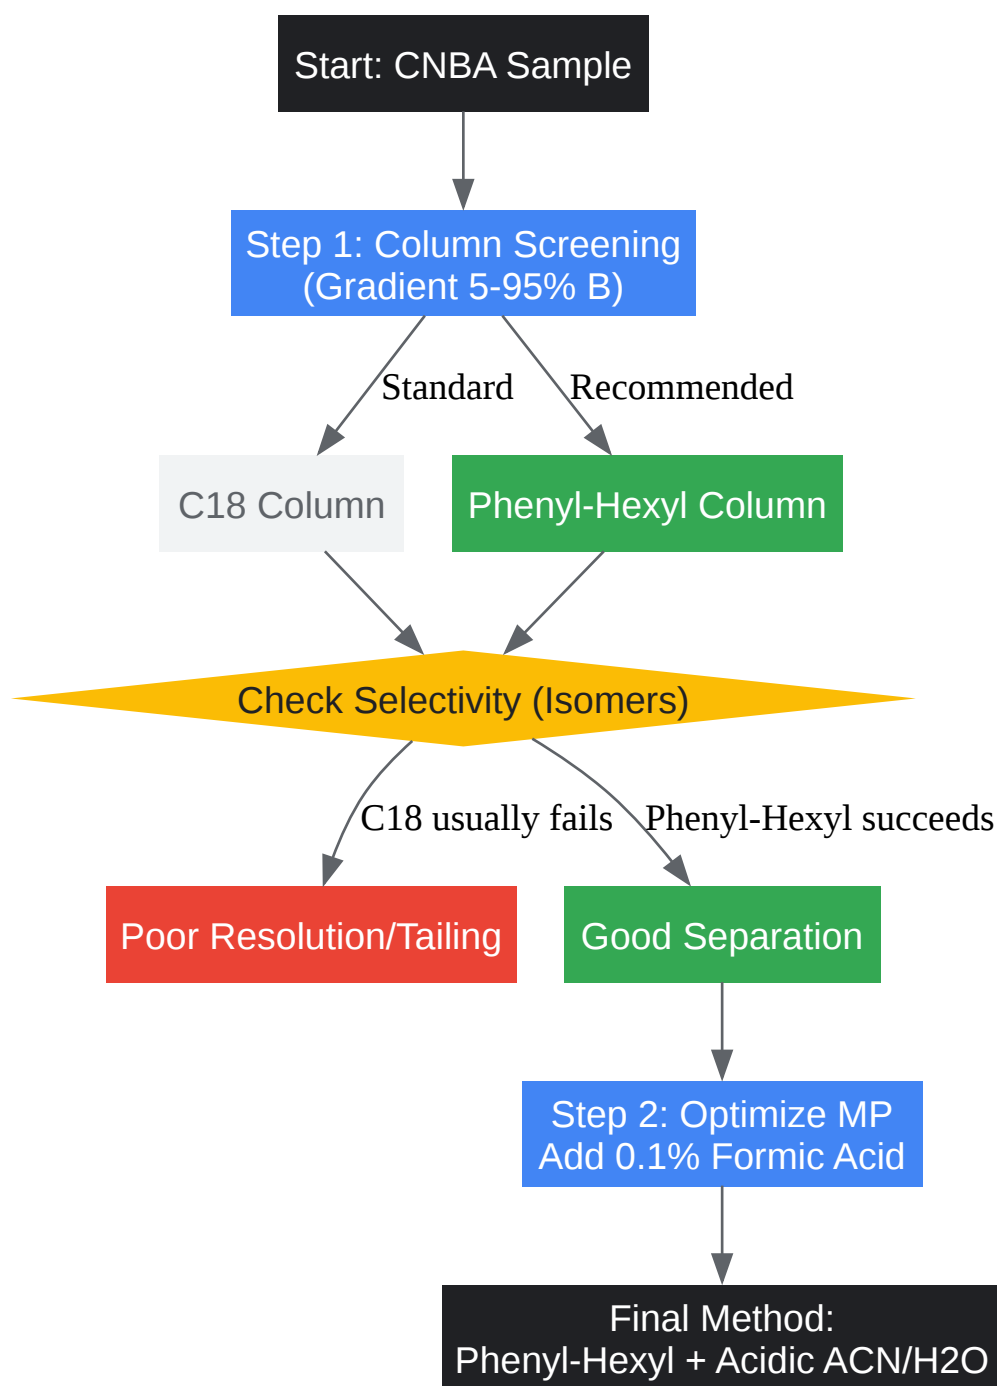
Start: CNBA Sample

Step 1: Column Screening
(Gradient 5-95% B)

Standard

Recommended

C18 Column

Phenyl-Hexyl Column

Check Selectivity (Isomers)

C18 usually fails

Phenyl-Hexyl succeeds

Poor Resolution/Tailing

Good Separation

Step 2: Optimize MP
Add 0.1% Formic Acid

Final Method:
Phenyl-Hexyl + Acidic ACN/H2O